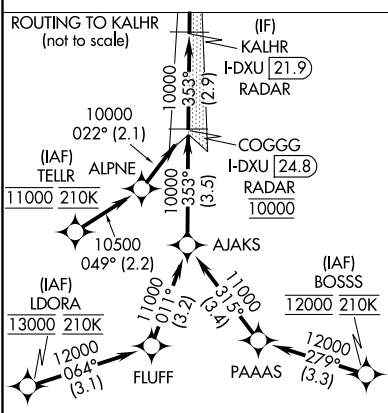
ROUTING TO KALHR
(not to scale)

(IF)
KALHR
I-DXU 21.9
RADAR

10000
353°
(2.9)

10000
022° (2.1)

COGGG
I-DXU 24.8
RADAR
10000

(IAF)
TELLR
11000 210K

ALPNE

10000
353°
(3.5)

10500
049° (2.2)

AJAKS

(IAF)
LDORA
13000 210K

11000
011°
(3.2)

11000
315°
(3.4)

(IAF)
BOSSS
12000 210K

12000
064°
(3.1)

FLUFF

PAAAS

12000
279°
(3.3)